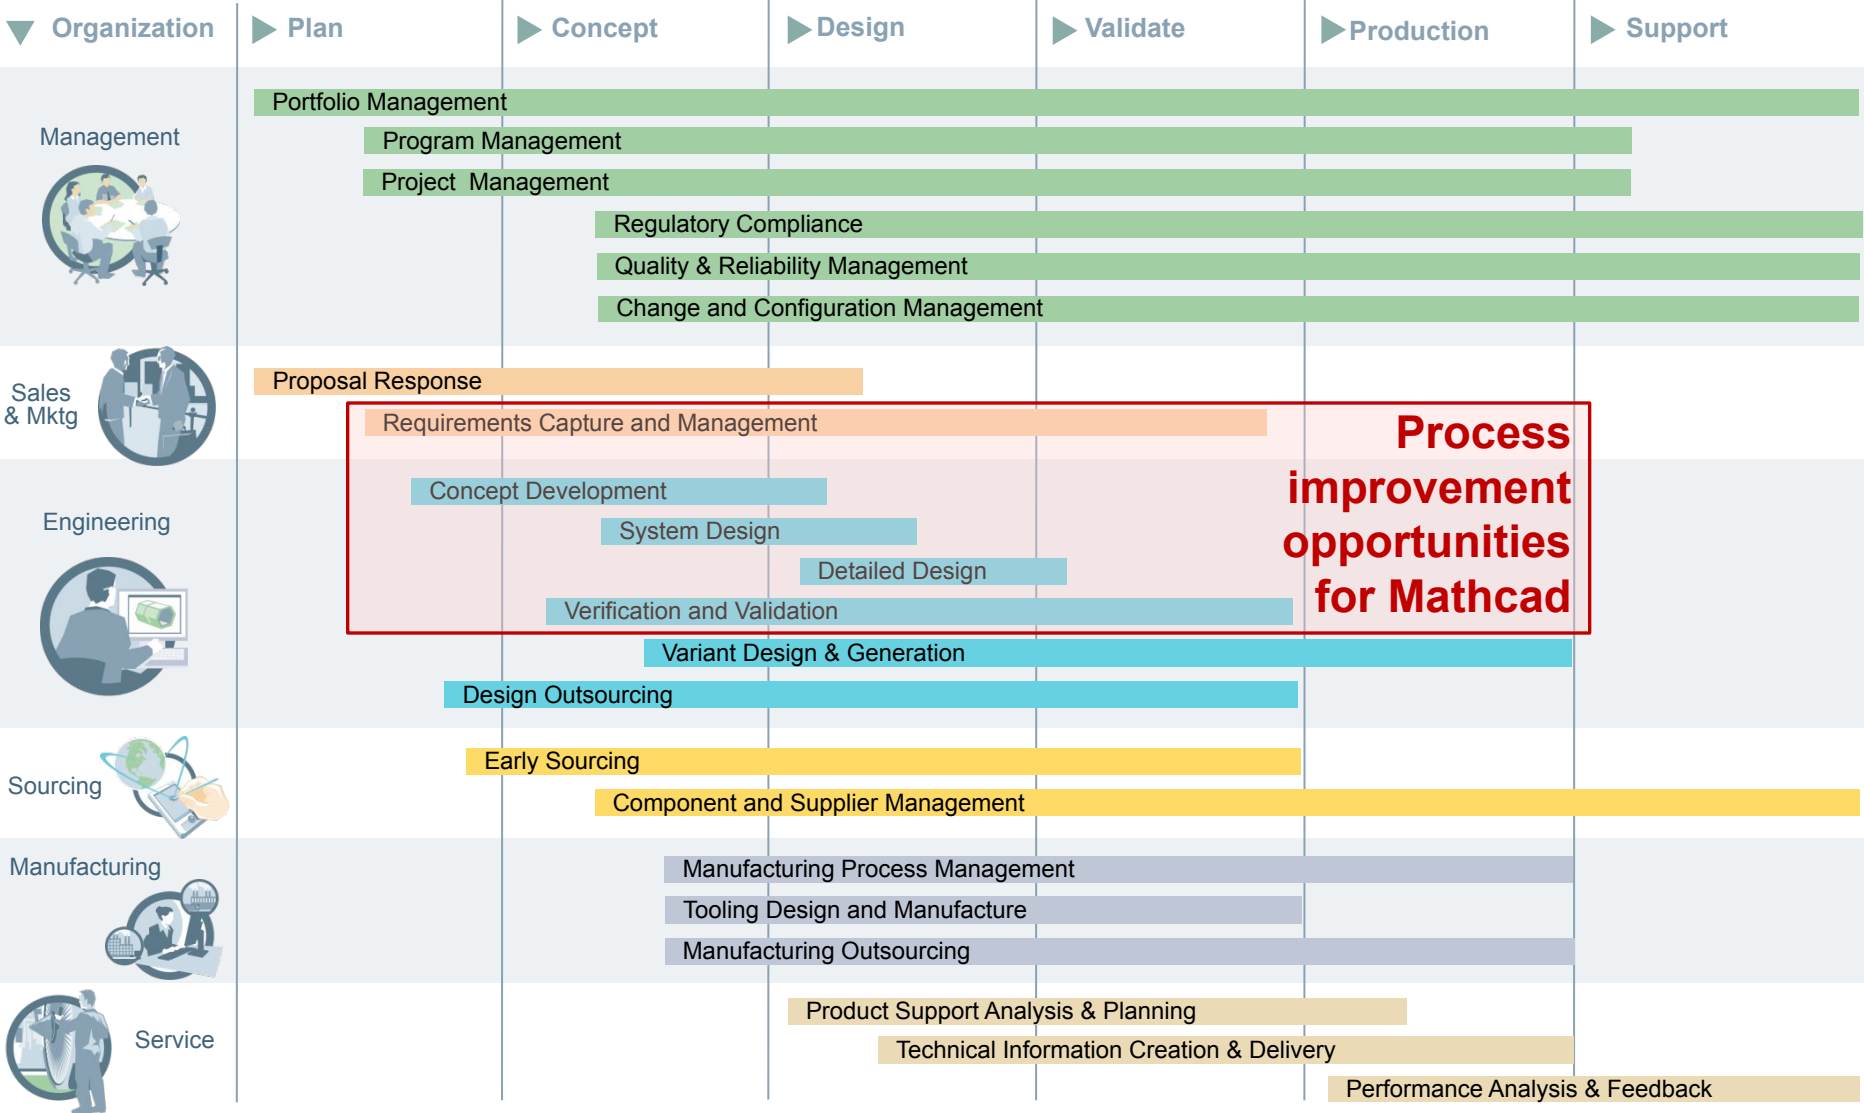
Organization | Plan | Concept | Design | Validate | Production | Support

Management

Portfolio Management
Program Management
Project Management
Regulatory Compliance
Quality & Reliability Management
Change and Configuration Management

Sales & Mktg

Proposal Response
Requirements Capture and Management

Process improvement opportunities for Mathcad

Engineering

Concept Development
System Design
Detailed Design
Verification and Validation
Variant Design & Generation
Design Outsourcing

Sourcing

Early Sourcing
Component and Supplier Management

Manufacturing

Manufacturing Process Management
Tooling Design and Manufacture
Manufacturing Outsourcing

Service

Product Support Analysis & Planning
Technical Information Creation & Delivery
Performance Analysis & Feedback